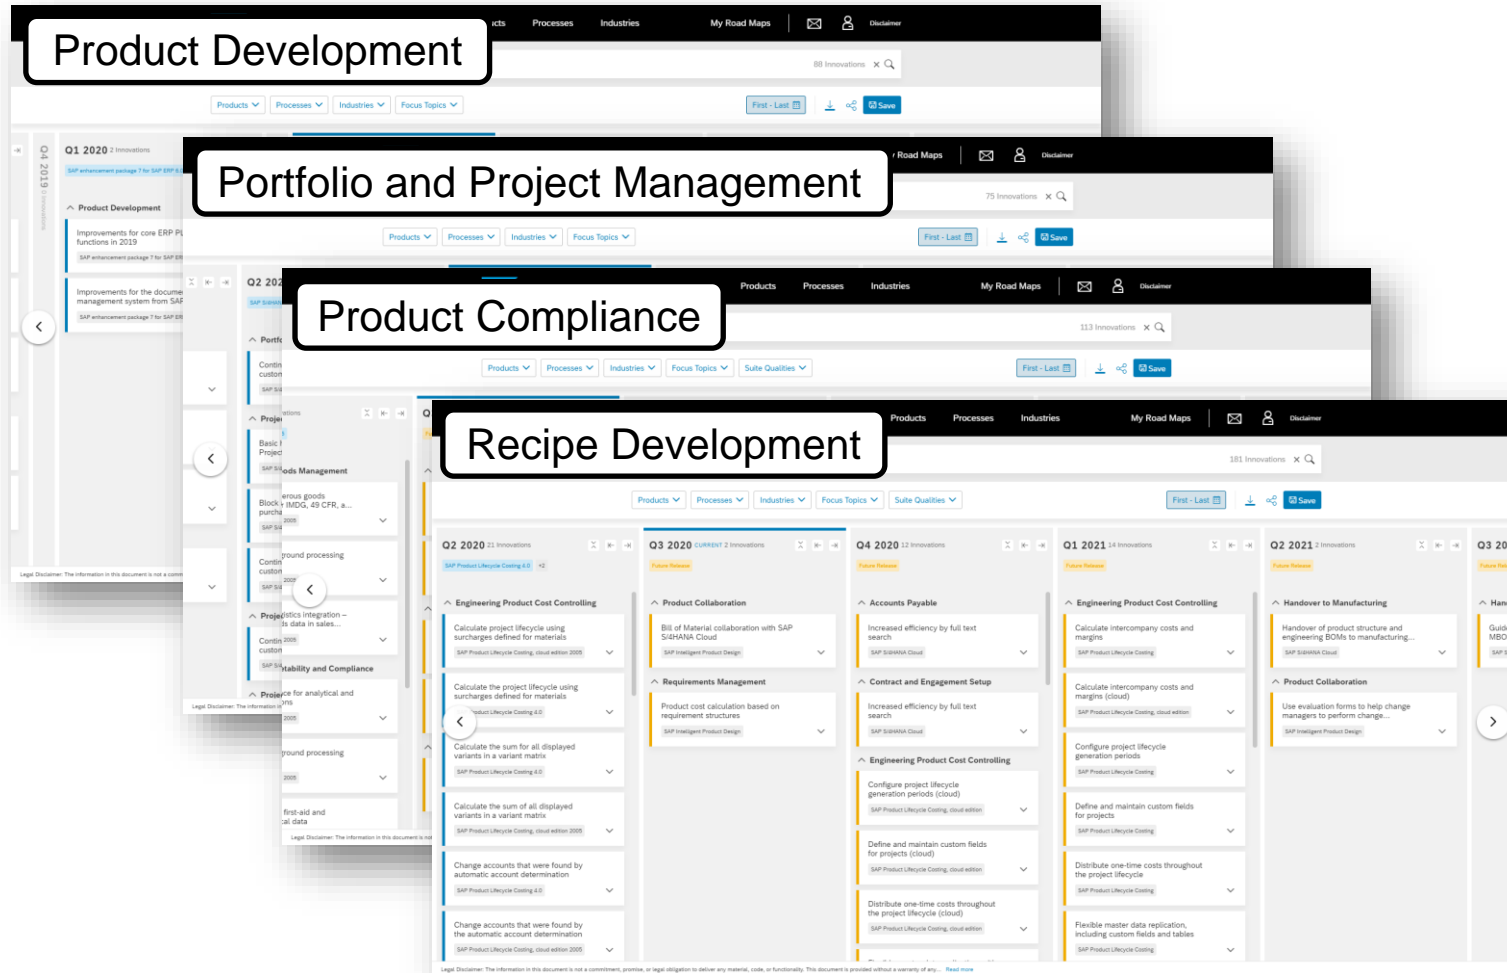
Product Development

ucts Processes Industries My Road Maps Disclaimer

88 Innovations

Products Processes Industries Focus Topics First - Last Save

Q4 2019 0 Innovations

Q1 2020 2 Innovations

SAP enhancement package 7 for SAP ERP 6

Product Development

Improvements for core ERP PL functions in 2019

SAP enhancement package 7 for SAP ER

Improvements for the document management system from SAP

SAP enhancement package 7 for SAP ER

Legal Disclaimer: The information in this document is not a comm

Portfolio and Project Management

Road Maps Disclaimer

75 Innovations

Products Processes Industries Focus Topics First - Last Save

Q2 202

Portf

Contin custom

Proje

Basic Project

Block purcha

Contin custom

Proje

Contin custom

Proje

Legal Disclaimer: The information

Product Compliance

Products Processes Industries My Road Maps Disclaimer

113 Innovations

Products Processes Industries Focus Topics Suite Qualities First - Last Save

ods Management

erous goods IMDG, 49 CFR, a...

ground processing

istics integration – ls data in sales...

tability and Compliance

ce for analytical and ons

ground processing

first-aid and cal data

Legal Disclaimer: The information in this document is not

Recipe Development

Products Processes Industries My Road Maps Disclaimer

181 Innovations

Products Processes Industries Focus Topics Suite Qualities First - Last Save

Q2 2020 21 Innovations

SAP Product Lifecycle Costing 4.0 +2

Engineering Product Cost Controlling

Calculate project lifecycle using surcharges defined for materials

SAP Product Lifecycle Costing, cloud edition 2005

Calculate the project lifecycle using surcharges defined for materials

SAP Product Lifecycle Costing 4.0

Calculate the sum for all displayed variants in a variant matrix

SAP Product Lifecycle Costing 4.0

Calculate the sum of all displayed variants in a variant matrix

SAP Product Lifecycle Costing, cloud edition 2005

Change accounts that were found by automatic account determination

SAP Product Lifecycle Costing 4.0

Change accounts that were found by the automatic account determination

SAP Product Lifecycle Costing, cloud edition 2005

Q3 2020 CURRENT 2 Innovations

Future Release

Product Collaboration

Bill of Material collaboration with SAP S/4HANA Cloud

SAP Intelligent Product Design

Requirements Management

Product cost calculation based on requirement structures

SAP Intelligent Product Design

Q4 2020 12 Innovations

Future Release

Accounts Payable

Increased efficiency by full text search

SAP S/4HANA Cloud

Contract and Engagement Setup

Increased efficiency by full text search

SAP S/4HANA Cloud

Engineering Product Cost Controlling

Configure project lifecycle generation periods (cloud)

SAP Product Lifecycle Costing, cloud edition

Define and maintain custom fields for projects (cloud)

SAP Product Lifecycle Costing, cloud edition

Distribute one-time costs throughout the project lifecycle (cloud)

SAP Product Lifecycle Costing, cloud edition

Q1 2021 14 Innovations

Future Release

Engineering Product Cost Controlling

Calculate intercompany costs and margins

SAP Product Lifecycle Costing

Calculate intercompany costs and margins (cloud)

SAP Product Lifecycle Costing, cloud edition

Configure project lifecycle generation periods

SAP Product Lifecycle Costing

Define and maintain custom fields for projects

SAP Product Lifecycle Costing

Distribute one-time costs throughout the project lifecycle

SAP Product Lifecycle Costing

Flexible master data replication, including custom fields and tables

SAP Product Lifecycle Costing

Q2 2021 2 Innovations

Future Release

Handover to Manufacturing

Handover of product structure and engineering BOMs to manufacturing...

SAP S/4HANA Cloud

Product Collaboration

Use evaluation forms to help change managers to perform change...

SAP Intelligent Product Design

Q3 20

Future Rel

Han

Guid MBO

SAP

Legal Disclaimer: The information in this document is not a commitment, promise, or legal obligation to deliver any material, code, or functionality. This document is provided without a warranty of any... Read more